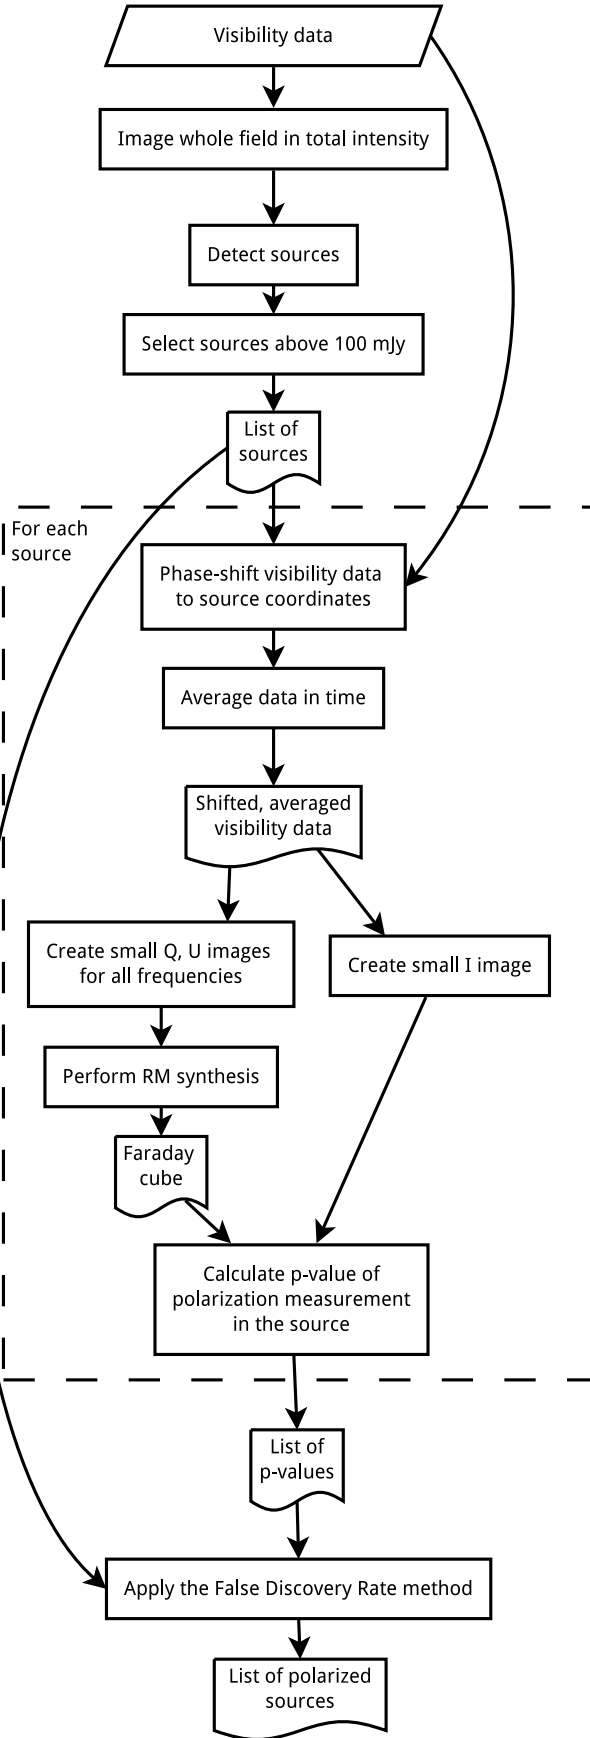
Visibility data

Image whole field in total intensity

Detect sources

Select sources above 100 mJy

List of sources

For each source

Phase-shift visibility data to source coordinates

Average data in time

Shifted, averaged visibility data

Create small Q, U images for all frequencies

Create small I image

Perform RM synthesis

Faraday cube

Calculate p-value of polarization measurement in the source

List of p-values

Apply the False Discovery Rate method

List of polarized sources